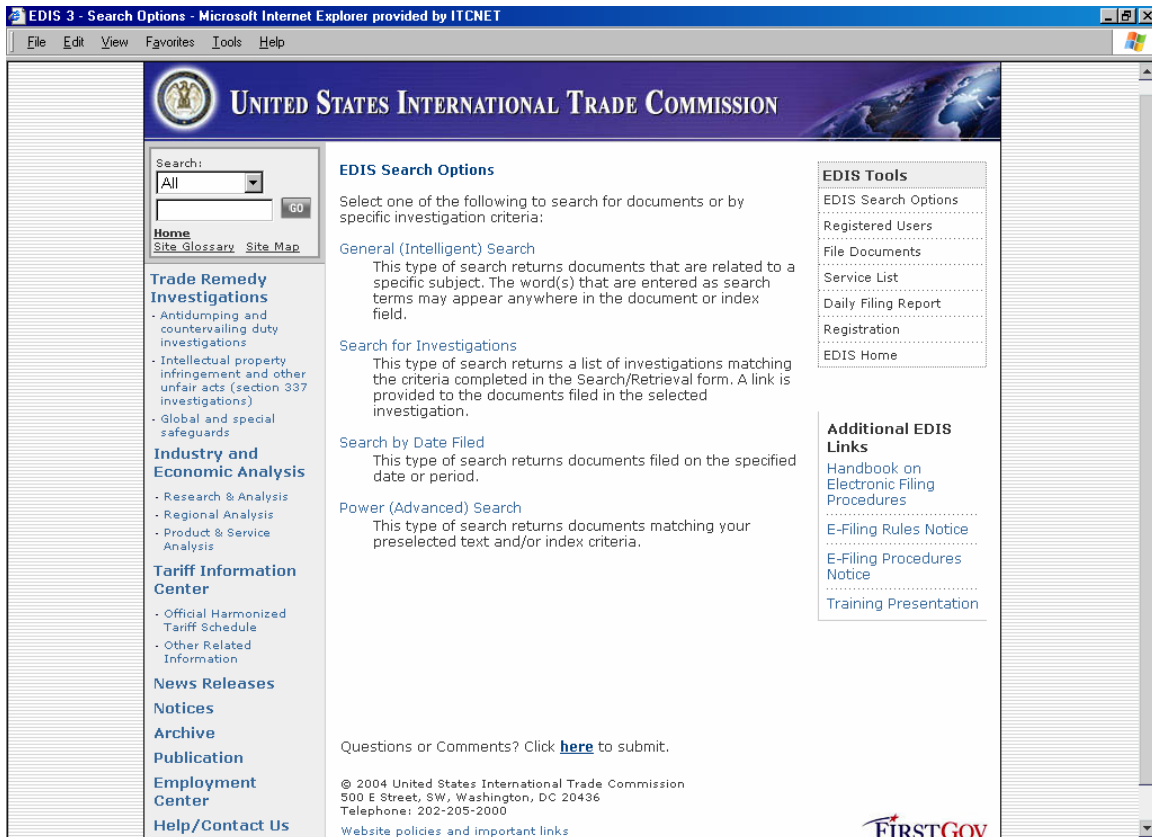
EDIS 3 - Search Options - Microsoft Internet Explorer provided by ITCNET

File Edit View Favorites Tools Help

UNITED STATES INTERNATIONAL TRADE COMMISSION

Search:
All
GO
Home
Site Glossary Site Map

Trade Remedy Investigations
· Antidumping and countervailing duty investigations
· Intellectual property infringement and other unfair acts (section 337 investigations)
· Global and special safeguards

Industry and Economic Analysis
· Research & Analysis
· Regional Analysis
· Product & Service Analysis

Tariff Information Center
· Official Harmonized Tariff Schedule
· Other Related Information

News Releases
Notices
Archive
Publication
Employment Center
Help/Contact Us

EDIS Search Options

Select one of the following to search for documents or by specific investigation criteria:

General (Intelligent) Search
This type of search returns documents that are related to a specific subject. The word(s) that are entered as search terms may appear anywhere in the document or index field.

Search for Investigations
This type of search returns a list of investigations matching the criteria completed in the Search/Retrieval form. A link is provided to the documents filed in the selected investigation.

Search by Date Filed
This type of search returns documents filed on the specified date or period.

Power (Advanced) Search
This type of search returns documents matching your preselected text and/or index criteria.

Questions or Comments? Click here to submit.

© 2004 United States International Trade Commission
500 E Street, SW, Washington, DC 20436
Telephone: 202-205-2000
Website policies and important links

EDIS Tools
EDIS Search Options
Registered Users
File Documents
Service List
Daily Filing Report
Registration
EDIS Home

Additional EDIS Links
Handbook on Electronic Filing Procedures
E-Filing Rules Notice
E-Filing Procedures Notice
Training Presentation

FIRSTGOV